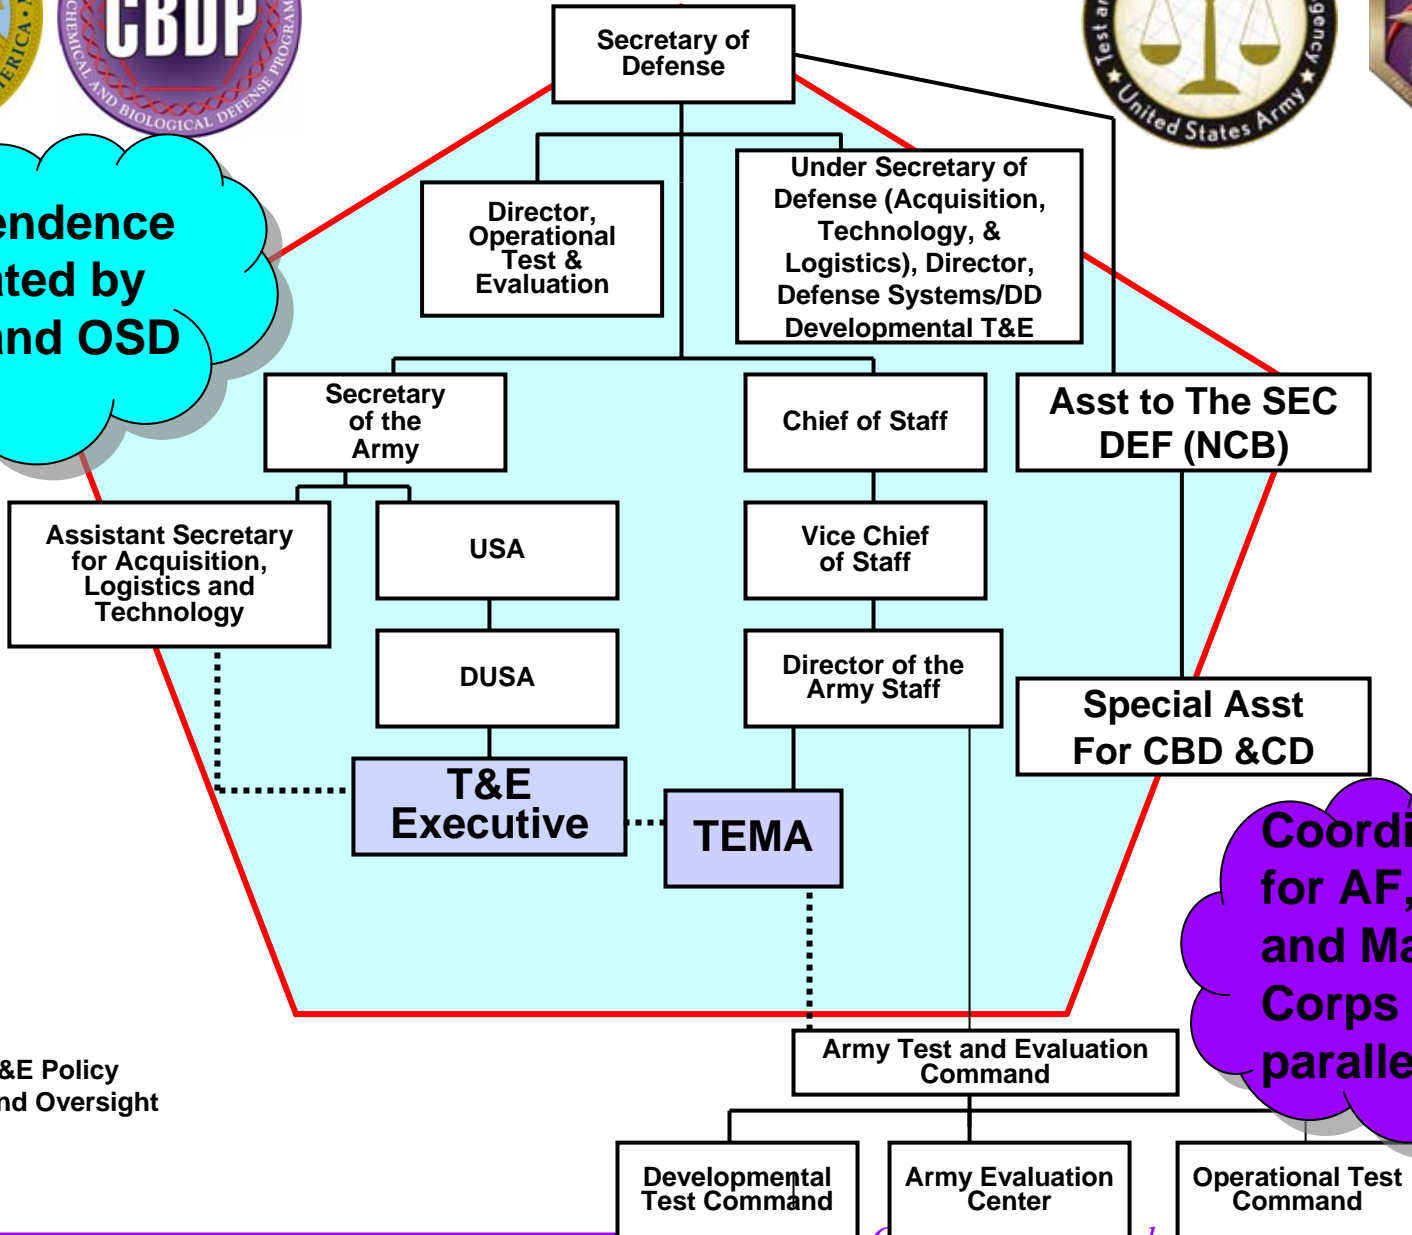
ERICA

CBDP

CHEMICAL AND BIOLOGICAL DEFENSE PROGRAM

Test and

United States Army

gency

endence
ted by
nd OSD

Secretary of Defense

Director, Operational Test & Evaluation

Under Secretary of Defense (Acquisition, Technology, & Logistics), Director, Defense Systems/DD Developmental T&E

Secretary of the Army

Chief of Staff

Asst to The SEC DEF (NCB)

Assistant Secretary for Acquisition, Logistics and Technology

USA

Vice Chief of Staff

DUSA

Director of the Army Staff

Special Asst For CBD &CD

T&E Executive

TEMA

Coordi
for AF,
and Ma
Corps
paralle

&E Policy
nd Oversight

Army Test and Evaluation Command

Developmental Test Command

Army Evaluation Center

Operational Test Command